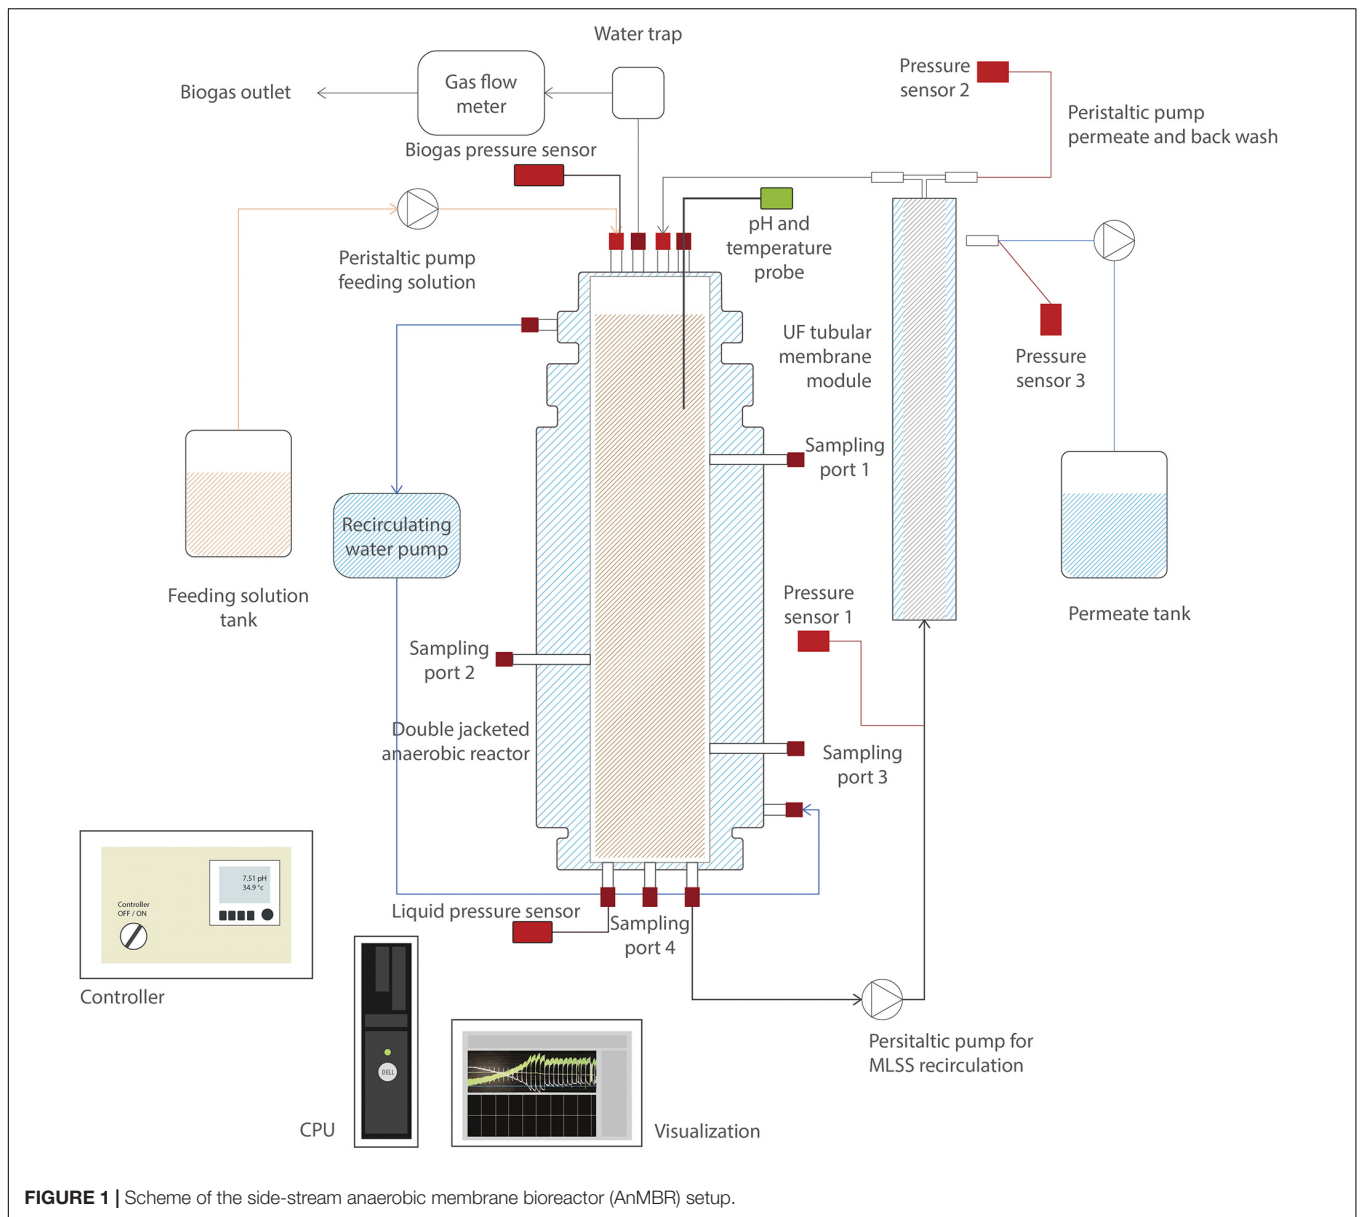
Water trap

Biogas outlet

Gas flow meter

Pressure sensor 2

Peristaltic pump permeate and back wash

Biogas pressure sensor

pH and temperature probe

Peristaltic pump feeding solution

UF tubular membrane module

Pressure sensor 3

Sampling port 1

Recirculating water pump

Feeding solution tank

Permeate tank

Pressure sensor 1

Sampling port 2

Double jacketed anaerobic reactor

Sampling port 3

Controller OFF / ON

7.51 pH
34.9 °c

Liquid pressure sensor

Sampling port 4

Controller

Persitaltic pump for MLSS recirculation

DELL

CPU

Visualization

**FIGURE 1 |** Scheme of the side-stream anaerobic membrane bioreactor (AnMBR) setup.